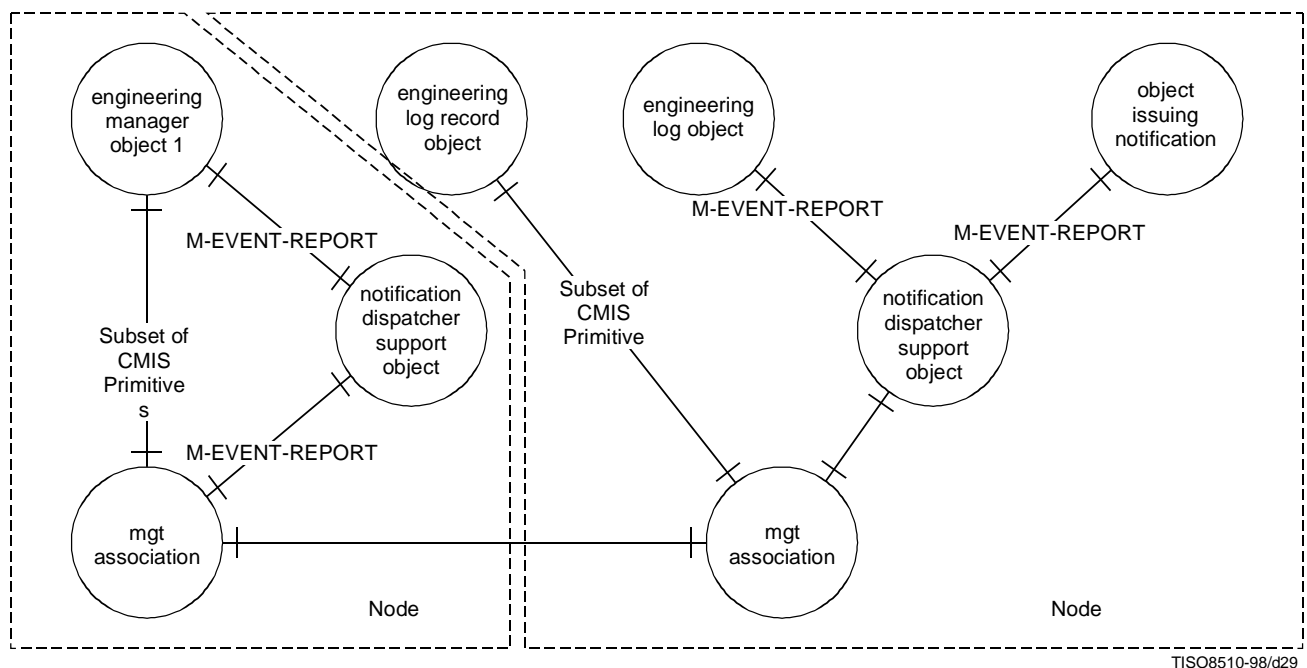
engineering manager object 1

engineering log record object

engineering log object

object issuing notification

M-EVENT-REPORT

M-EVENT-REPORT

M-EVENT-REPORT

notification dispatcher support object

Subset of CMIS Primitive

notification dispatcher support object

Subset of CMIS Primitive s

M-EVENT-REPORT

mgt association

mgt association

Node

Node

TISO8510-98/d29